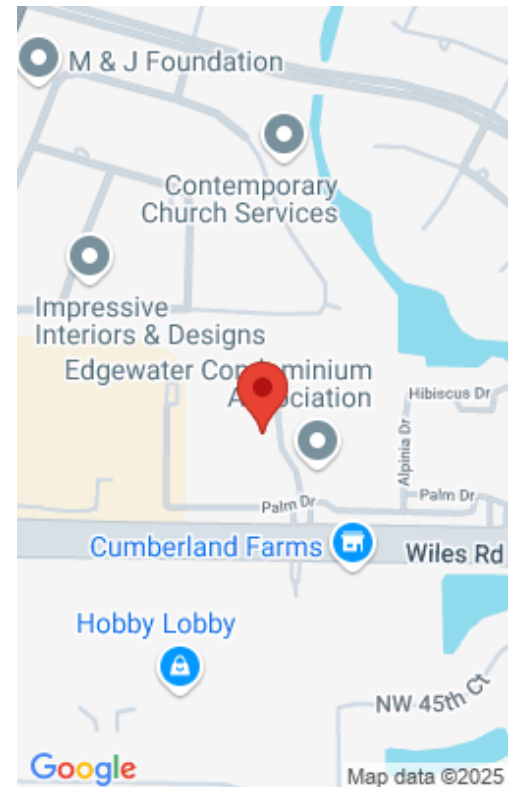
M & J Foundation

Contemporary Church Services

Impressive Interiors & Designs

Edgewater Condominium Association

Hibiscus Dr

Alpinia Dr

Palm Dr

Palm Dr

Cumberland Farms

Wiles Rd

Hobby Lobby

NW 45th Ct

Google

Map data ©2025